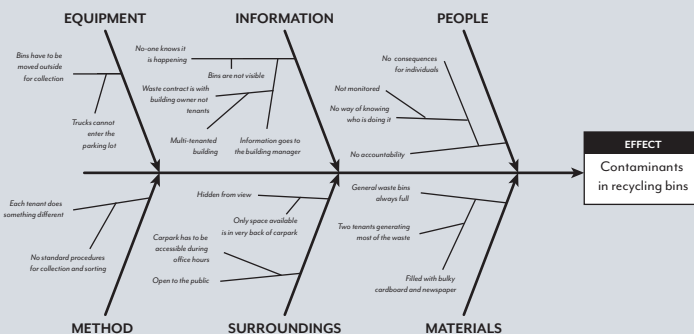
EQUIPMENT

INFORMATION

PEOPLE

Bins have to be moved outside for collection

Trucks cannot enter the parking lot

No-one knows it is happening

Bins are not visible

Waste contract is with building owner not tenants

Multi-tenanted building

Information goes to the building manager

No consequences for individuals

Not monitored

No way of knowing who is doing it

No accountability

EFFECT

Contaminants in recycling bins

Each tenant does something different

No standard procedures for collection and sorting

Hidden from view

Only space available is in very back of carpark

Carpark has to be accessible during office hours

Open to the public

General waste bins always full

Two tenants generating most of the waste

Filled with bulky cardboard and newspaper

METHOD

SURROUNDINGS

MATERIALS